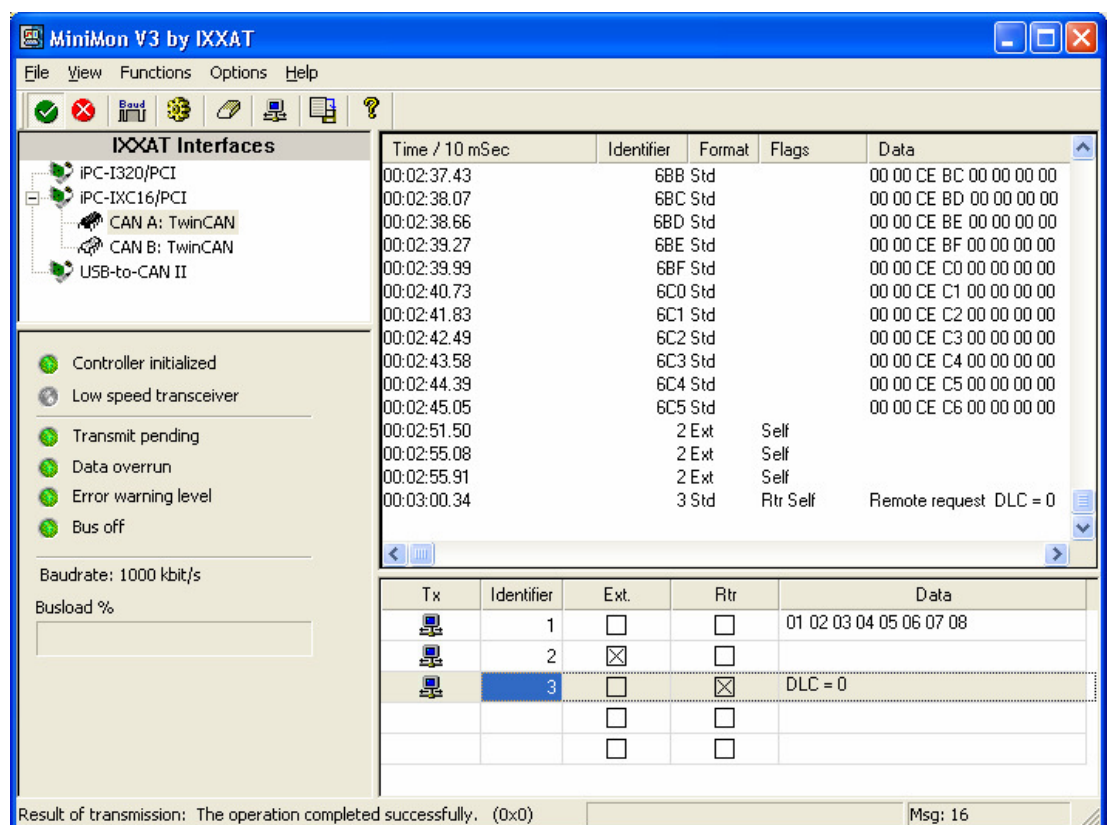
MiniMon V3 by IXXAT

File View Functions Options Help

Baud

IXXAT Interfaces
iPC-I320/PCI
iPC-IXC16/PCI
CAN A: TwinCAN
CAN B: TwinCAN
USB-to-CAN II

Controller initialized
Low speed transceiver
Transmit pending
Data overrun
Error warning level
Bus off

Baudrate: 1000 kbit/s
Busload %

| Time / 10 mSec | Identifier | Format | Flags | Data |
|---|---|---|---|---|
| 00:02:37.43 | 6BB | Std | | 00 00 CE BC 00 00 00 00 |
| 00:02:38.07 | 6BC | Std | | 00 00 CE BD 00 00 00 00 |
| 00:02:38.66 | 6BD | Std | | 00 00 CE BE 00 00 00 00 |
| 00:02:39.27 | 6BE | Std | | 00 00 CE BF 00 00 00 00 |
| 00:02:39.99 | 6BF | Std | | 00 00 CE C0 00 00 00 00 |
| 00:02:40.73 | 6C0 | Std | | 00 00 CE C1 00 00 00 00 |
| 00:02:41.83 | 6C1 | Std | | 00 00 CE C2 00 00 00 00 |
| 00:02:42.49 | 6C2 | Std | | 00 00 CE C3 00 00 00 00 |
| 00:02:43.58 | 6C3 | Std | | 00 00 CE C4 00 00 00 00 |
| 00:02:44.39 | 6C4 | Std | | 00 00 CE C5 00 00 00 00 |
| 00:02:45.05 | 6C5 | Std | | 00 00 CE C6 00 00 00 00 |
| 00:02:51.50 | 2 | Ext | Self | |
| 00:02:55.08 | 2 | Ext | Self | |
| 00:02:55.91 | 2 | Ext | Self | |
| 00:03:00.34 | 3 | Std | Rtr Self | Remote request DLC = 0 |

| Tx | Identifier | Ext. | Rtr | Data |
|---|---|---|---|---|
| | 1 | ☐ | ☐ | 01 02 03 04 05 06 07 08 |
| | 2 | ☒ | ☐ | |
| | 3 | ☐ | ☒ | DLC = 0 |
| | | ☐ | ☐ | |
| | | ☐ | ☐ | |

Result of transmission: The operation completed successfully. (0x0)
Msg: 16